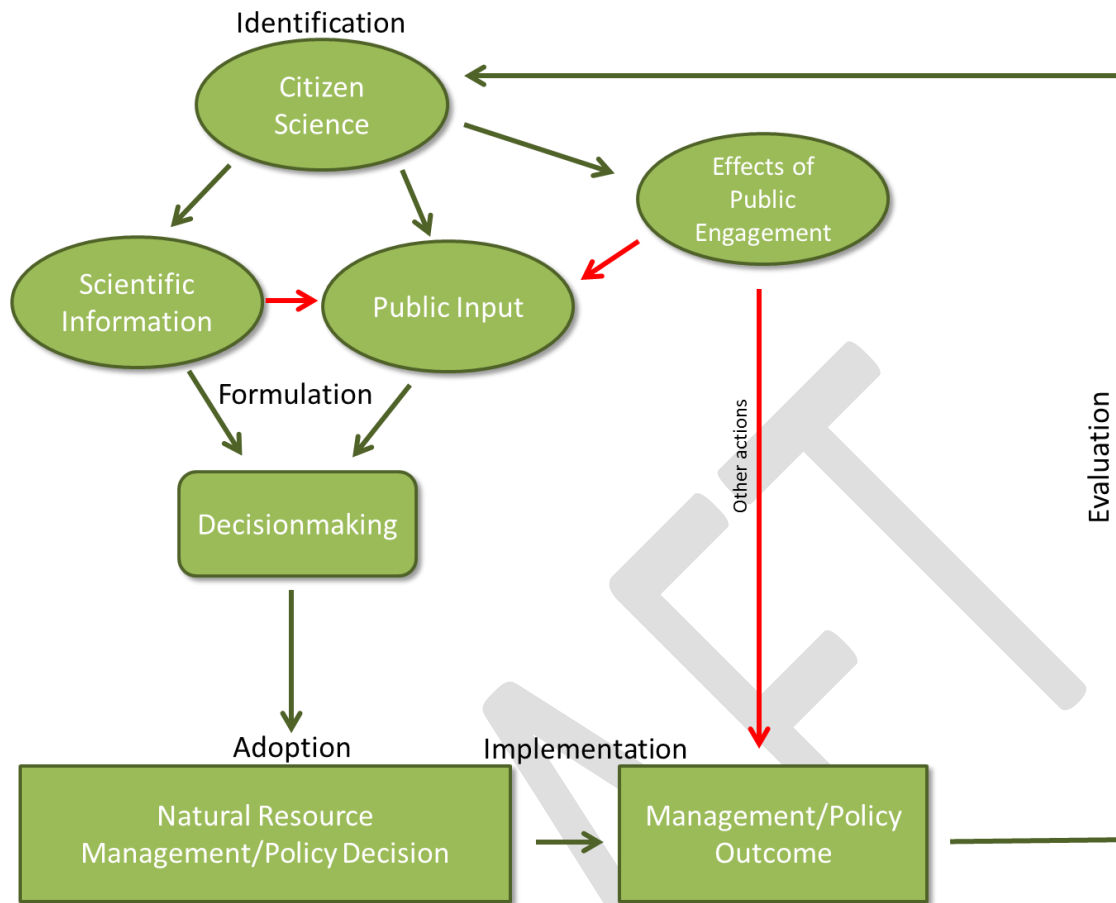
Identification

Citizen Science

Effects of Public Engagement

Scientific Information

Public Input

Formulation

Other actions

Evaluation

Decisionmaking

Adoption

Implementation

Natural Resource Management/Policy Decision

Management/Policy Outcome